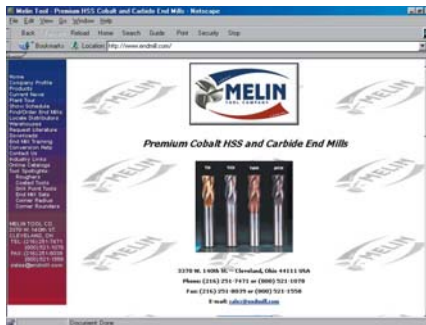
Melin Tool - Premium HSS Cobalt and Carbide End Mills - Netscape

File Edit View Go Window Help

Back Forward Reload Home Search Guide Print Security Stop

Bookmarks Location: http://www.endmill.com/

Home
Company Profile
Products
Current News
Plant Tour
Price Schedule
Find/Order End Mills
Locate Distributors
Warehouses
Request Literature
Downloads
End Mill Training
Conversion Help
Contact Us
Industry Links
Online Catalogs
Tool Spotlights
Roughers
Coated Tools
Drill Point Tools
End Mill Sets
Corner Radius
Corner Rounders

MELIN TOOL CO.
3370 W. 140th ST.
CLEVELAND, OH
TEL: (216) 251-7471
(800) 521-1078
FAX: (216) 251-8839
(800) 521-1558
sales@endmill.com

MELIN
TOOL COMPANY

Premium Cobalt HSS and Carbide End Mills

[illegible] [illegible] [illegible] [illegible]

3370 W. 140th St. - Cleveland, Ohio 44111 USA
Phone: (216) 251-7471 or (800) 521-1078
Fax: (216) 251-8839 or (800) 521-1558
E-mail: sales@endmill.com

Document: Done